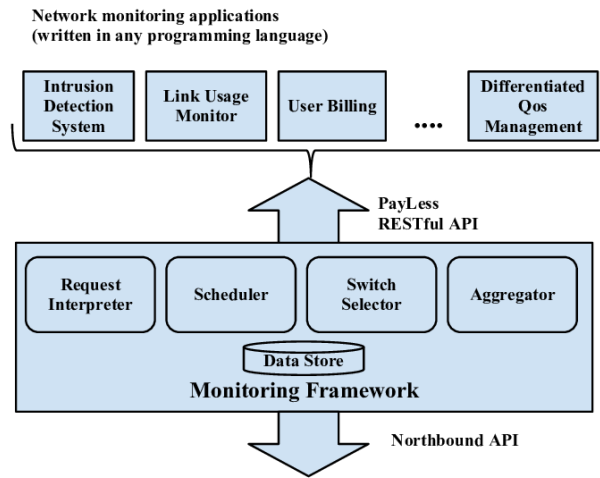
Network monitoring applications
(written in any programming language)

Intrusion Detection System

Link Usage Monitor

User Billing

••••

Differentiated Qos Management

PayLess RESTful API

Request Interpreter

Scheduler

Switch Selector

Aggregator

Data Store

Monitoring Framework

Northbound API